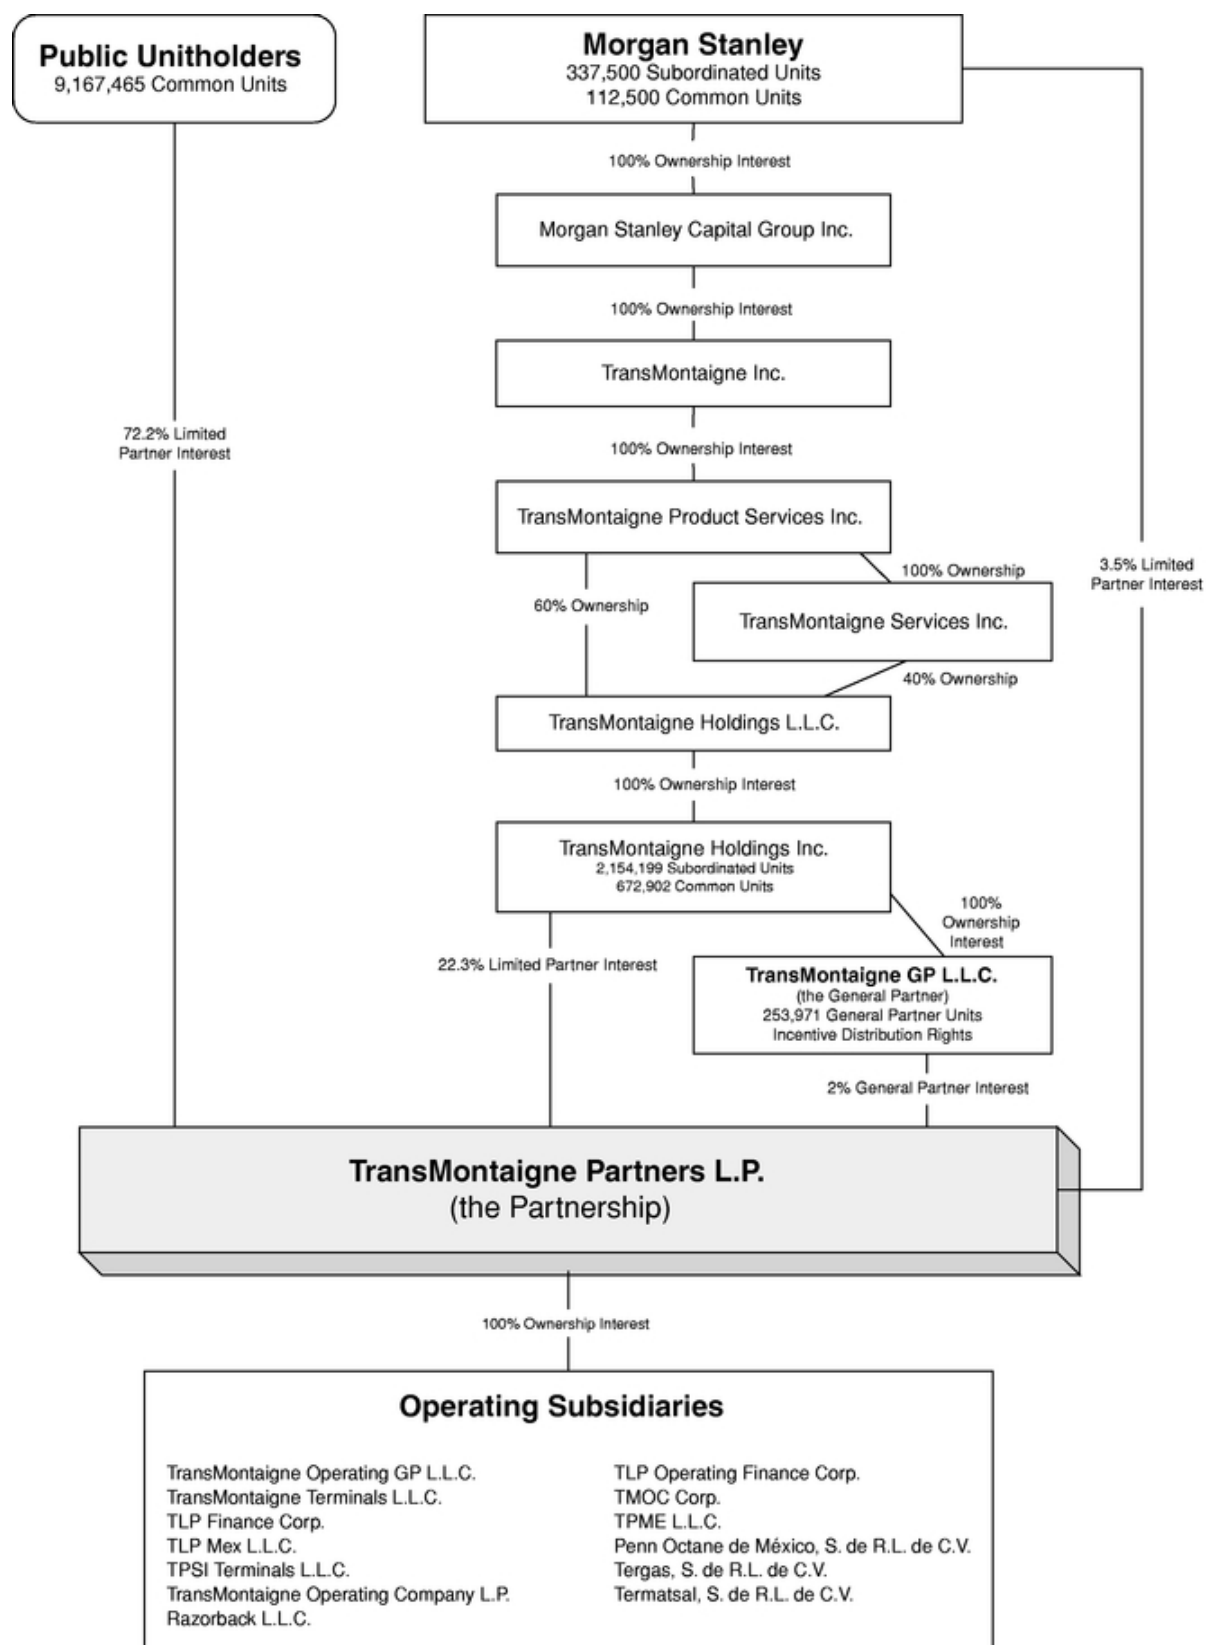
Public Unitholders
9,167,465 Common Units

Morgan Stanley
337,500 Subordinated Units
112,500 Common Units

100% Ownership Interest

Morgan Stanley Capital Group Inc.

100% Ownership Interest

TransMontaigne Inc.

100% Ownership Interest

TransMontaigne Product Services Inc.

100% Ownership

60% Ownership

TransMontaigne Services Inc.

40% Ownership

TransMontaigne Holdings L.L.C.

100% Ownership Interest

TransMontaigne Holdings Inc.
2,154,199 Subordinated Units
672,902 Common Units

100% Ownership Interest

72.2% Limited Partner Interest

3.5% Limited Partner Interest

22.3% Limited Partner Interest

TransMontaigne GP L.L.C.
(the General Partner)
253,971 General Partner Units
Incentive Distribution Rights

2% General Partner Interest

TransMontaigne Partners L.P.
(the Partnership)

100% Ownership Interest

Operating Subsidiaries

TransMontaigne Operating GP L.L.C.
TransMontaigne Terminals L.L.C.
TLP Finance Corp.
TLP Mex L.L.C.
TPSI Terminals L.L.C.
TransMontaigne Operating Company L.P.
Razorback L.L.C.

TLP Operating Finance Corp.
TMOC Corp.
TPME L.L.C.
Penn Octane de México, S. de R.L. de C.V.
Tergas, S. de R.L. de C.V.
Termatsal, S. de R.L. de C.V.